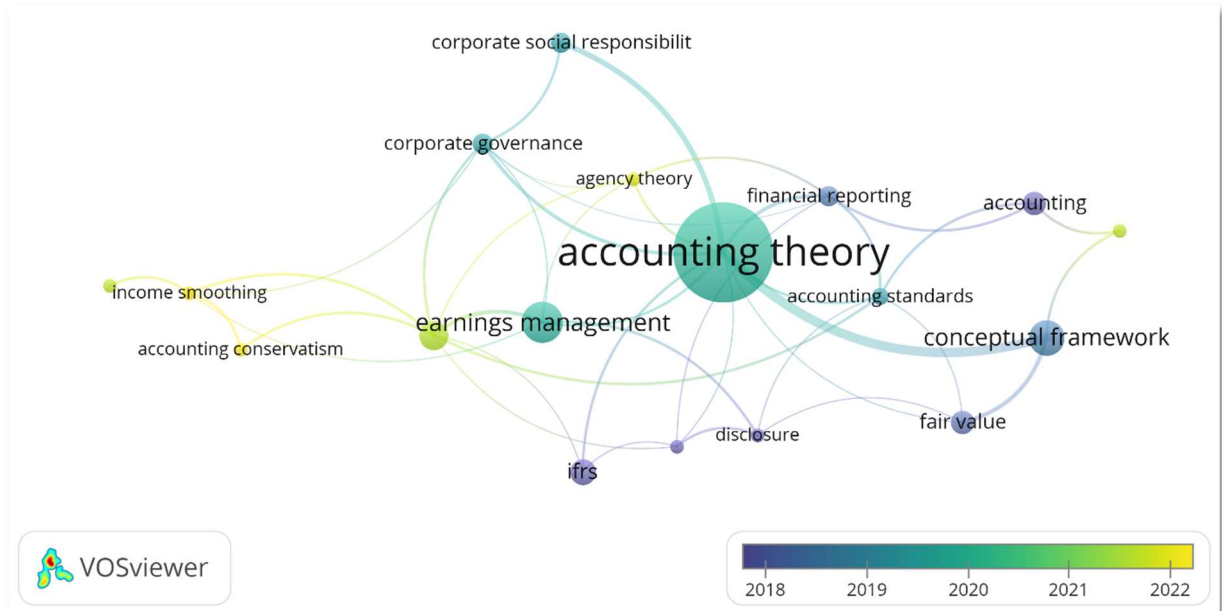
corporate social responsibilit

corporate governance

agency theory

financial reporting

accounting

accounting theory

income smoothing

accounting standards

earnings management

conceptual framework

accounting conservatism

fair value

disclosure

ifrs

VOSviewer

2018

2019

2020

2021

2022